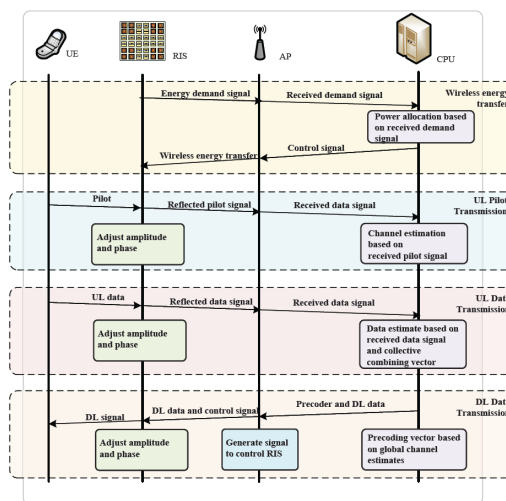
UE

RIS

AP

CPU

Energy demand signal

Received demand signal

Wireless energy transfer

Power allocation based on received demand signal

Control signal

Wireless energy transfer

Pilot

Reflected pilot signal

Received data signal

UL Pilot Transmission

Adjust amplitude and phase

Channel estimation based on received pilot signal

UL data

Reflected data signal

Received data signal

UL Data Transmission

Adjust amplitude and phase

Data estimate based on received data signal and collective combining vector

DL Data Transmission

Precoder and DL data

DL data and control signal

DL signal

Adjust amplitude and phase

Generate signal to control RIS

Precoding vector based on global channel estimates